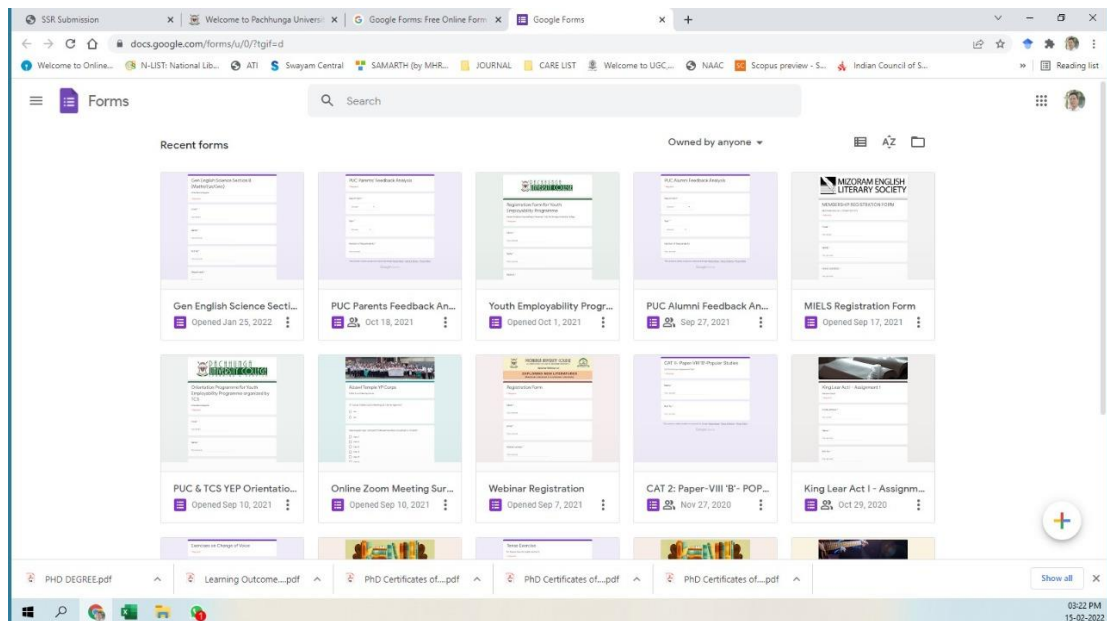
SSR Submission | Welcome to Pachhunga Universi | Google Forms: Free Online Form | Google Forms

docs.google.com/forms/u/0/?tgif=d

Welcome to Online... | N-LIST: National Lib... | ATI | Swayam Central | SAMARTH (by MHR... | JOURNAL | CARE LIST | Welcome to UGC... | NAAC | Scopus preview - S... | Indian Council of S... | Reading list

Forms

Search

Recent forms

Owned by anyone

Gen English Science Secti...
Opened Jan 25, 2022

PUC Parents Feedback An...
Oct 18, 2021

Youth Employability Progr...
Opened Oct 1, 2021

PUC Alumni Feedback An...
Sep 27, 2021

MIZORAM ENGLISH LITERARY SOCIETY
MIELS Registration Form
Opened Sep 17, 2021

PUC & TCS YEP Orientatio...
Opened Sep 10, 2021

Online Zoom Meeting Sur...
Opened Sep 10, 2021

Webinar Registration
Opened Sep 7, 2021

CAT 2: Paper-VIII 'B'- POP...
Nov 27, 2020

King Lear Act I - Assignm...
Oct 29, 2020

PHD DEGREE.pdf | Learning Outcome....pdf | PhD Certificates of....pdf | PhD Certificates of....pdf | PhD Certificates of....pdf | Show all

03:22 PM
15-02-2022